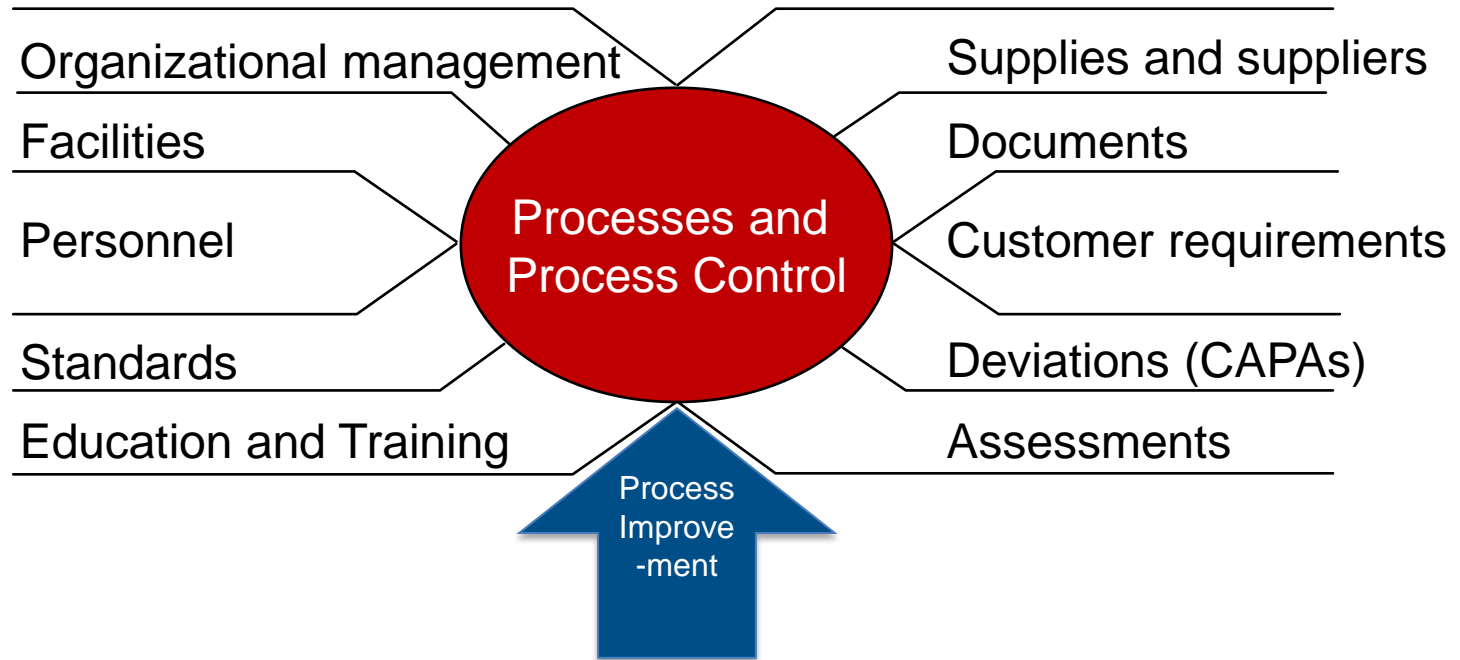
Organizational management

Facilities

Personnel

Standards

Education and Training

Processes and Process Control

Supplies and suppliers

Documents

Customer requirements

Deviations (CAPAs)

Assessments

Process Improvement